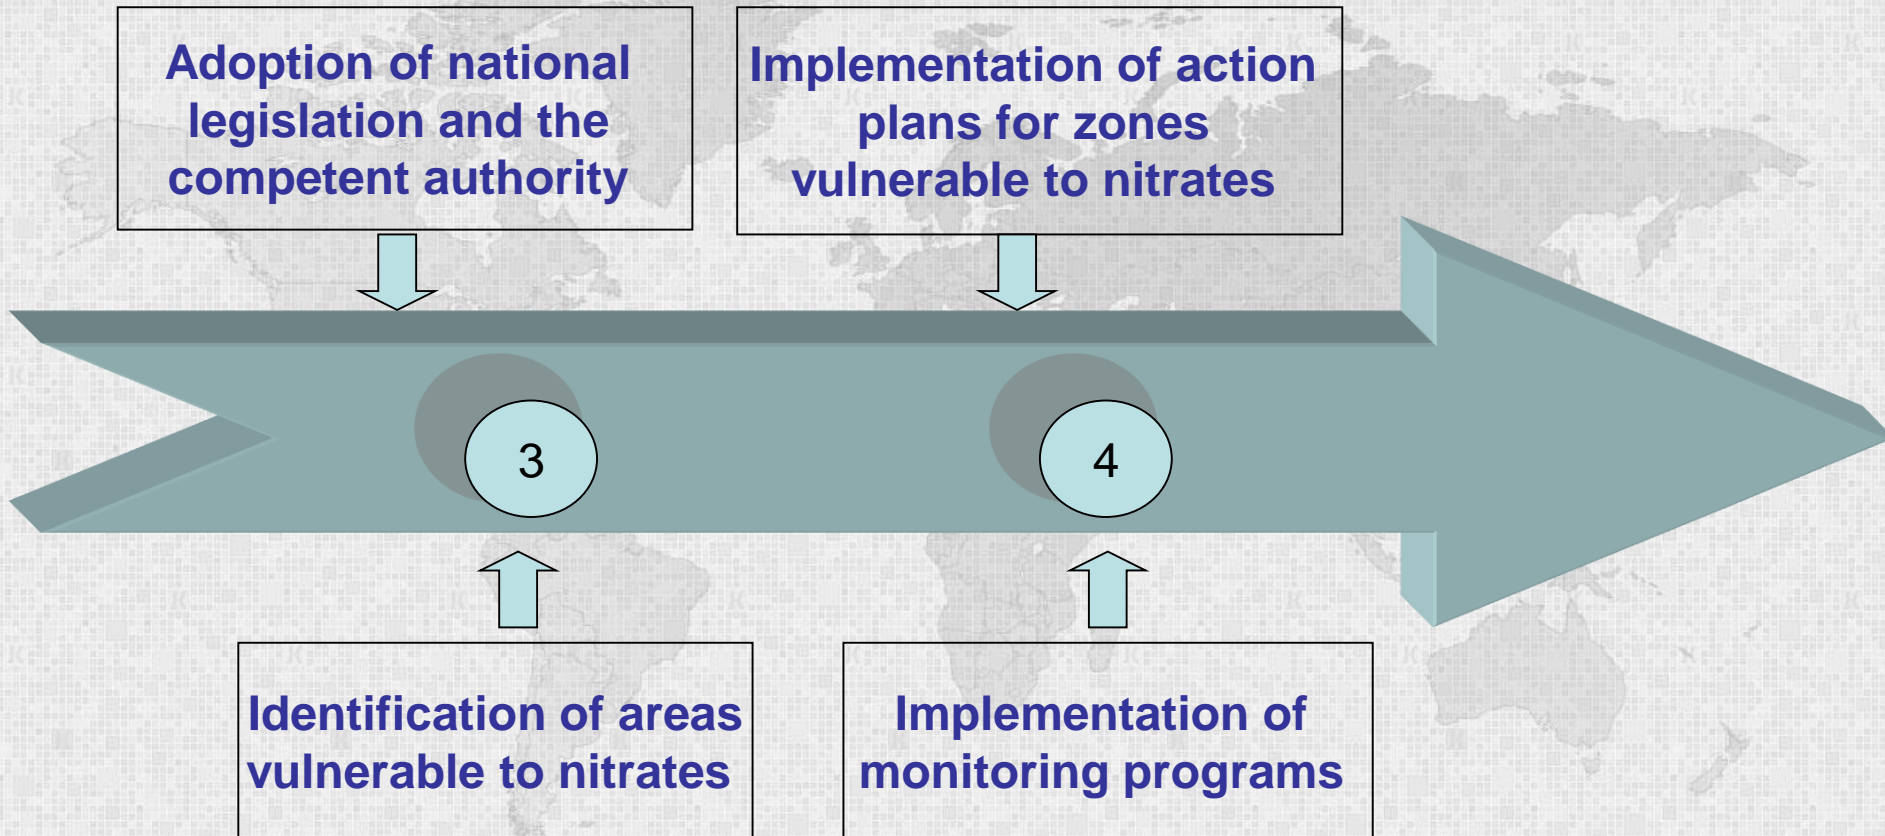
Adoption of national legislation and the competent authority

Implementation of action plans for zones vulnerable to nitrates

3

4

Identification of areas vulnerable to nitrates

Implementation of monitoring programs